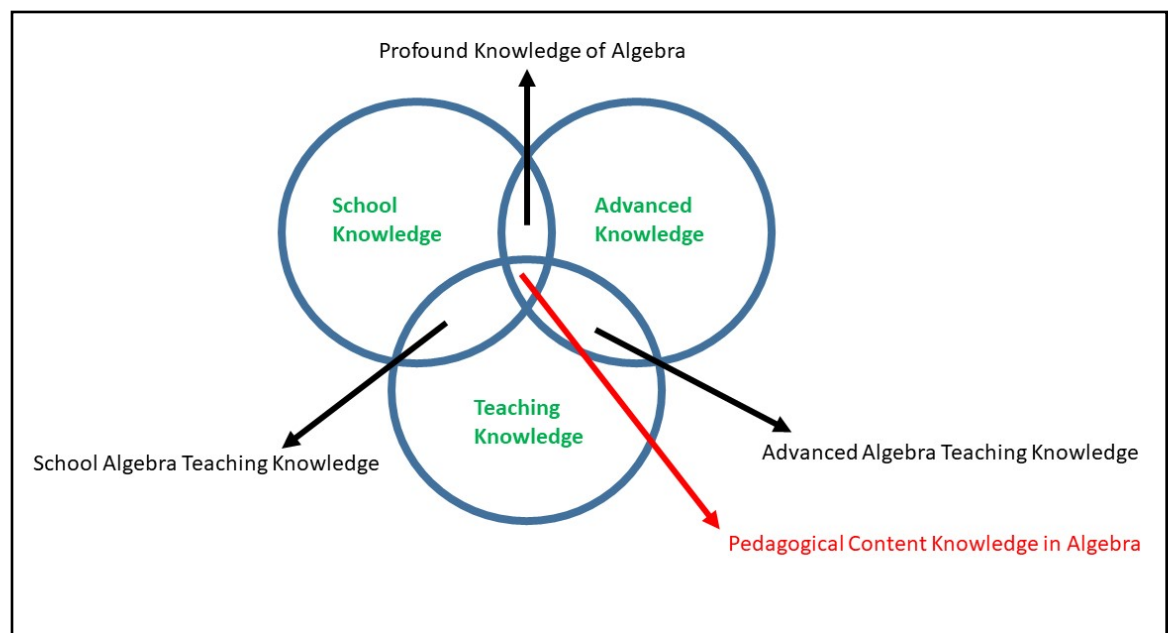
Profound Knowledge of Algebra

School Knowledge

Advanced Knowledge

Teaching Knowledge

School Algebra Teaching Knowledge

Advanced Algebra Teaching Knowledge

Pedagogical Content Knowledge in Algebra